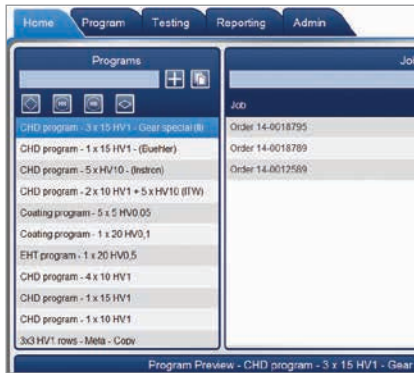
Home Program Testing Reporting Admin

Programs

Jo

Job

CHD program - 3 x 15 HV1 - Gear special (ll)
CHD program - 1 x 15 HV1 - (Buehler)
CHD program - 5 x HV10 - (Instron)
CHD program - 2 x 10 HV1 + 5 x HV10 (ITW)
Coating program - 5 x 5 HV0,05
Coating program - 1 x 20 HV0,1
EHT program - 1 x 20 HV0,5
CHD program - 4 x 10 HV1
CHD program - 1 x 15 HV1
CHD program - 1 x 10 HV1
3x3 HV1 rows - Meta - Copy

Order 14-0018795
Order 14-0018789
Order 14-0012589

Program Preview - CHD program - 3 x 15 HV1 - Gear